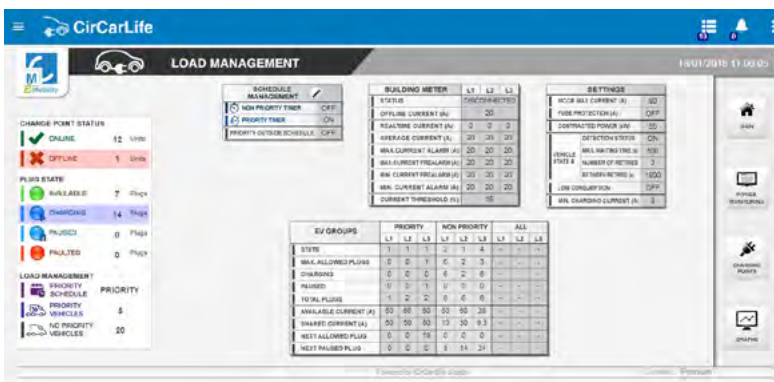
CirCarLife

LOAD MANAGEMENT

18/01/2018 11:00:05

CHARGE POINT STATUS

ONLINE 12 Units

OFFLINE 1 Units

PLUGS STATE

AVAILABLE 7 Plugs

CHARGING 14 Plugs

PAUSED 0 Plugs

FAULTED 0 Plugs

LOAD MANAGEMENT

PRIORITY SCHEDULE PRIORITY

PRIORITY VEHICLES 5

NO PRIORITY VEHICLES 20

SCHEDULE MANAGEMENT

| | |
|---|---|
| NON PRIORITY TIMER | OFF |
| PRIORITY TIMER | ON |
| PRIORITY OUTSIDE SCHEDULE | OFF |

| BUILDING METER | L1 | L2 | L3 |
|---|---|---|---|
| STATUS | DISCONNECTED | | |
| OFFLINE CURRENT (A) | 20 | | |
| REALTIME CURRENT (A) | 0 | 0 | 0 |
| AVERAGE CURRENT (A) | 20 | 20 | 20 |
| MAX.CURRENT ALARM (A) | 20 | 20 | 20 |
| MAX.CURRENT PREALARM (A) | 20 | 20 | 20 |
| MIN. CURRENT PREALARM (A) | 20 | 20 | 20 |
| MIN. CURRENT ALARM (A) | 20 | 20 | 20 |
| CURRENT THRESHOLD (%) | 15 | | |

| SETTINGS | | |
|---|---|---|
| MCCB MAX CURRENT (A) | | 80 |
| FUSE PROTECTION (A) | | OFF |
| CONTRACTED POWER (kW) | | 55 |
| VEHICLE STATE B | DETECTION STATUS | ON |
| | MAX. WAITING TIME (s) | 300 |
| | NUMBER OF RETRIES | 3 |
| | BETWEEN RETRIES (s) | 1800 |
| LOW CONSUMPTION | | OFF |
| MIN. CHARGING CURRENT (A) | | 6 |

| EV GROUPS | PRIORITY L1 | L2 | L3 | NON PRIORITY L1 | L2 | L3 | ALL L1 | L2 | L3 |
|---|---|---|---|---|---|---|---|---|---|
| STATE | 1 | 1 | 1 | 2 | 1 | 4 | - | - | - |
| MAX. ALLOWED PLUGS | 0 | 0 | 1 | 6 | 2 | 3 | - | - | - |
| CHARGING | 0 | 0 | 0 | 6 | 2 | 6 | - | - | - |
| PAUSED | 0 | 0 | 1 | 0 | 0 | 0 | - | - | - |
| TOTAL PLUGS | 1 | 2 | 2 | 6 | 6 | 6 | - | - | - |
| AVAILABLE CURRENT (A) | 50 | 50 | 50 | 50 | 50 | 20 | - | - | - |
| SHARED CURRENT (A) | 50 | 50 | 50 | 13 | 30 | 9.3 | - | - | - |
| NEXT ALLOWED PLUG | 0 | 0 | 19 | 0 | 0 | 0 | - | - | - |
| NEXT PAUSED PLUG | 0 | 0 | 0 | 3 | 14 | 21 | - | - | - |

MAIN

POWER MONITORING

CHARGING POINTS

GRAPHS

Powered by CirCarLife Scada